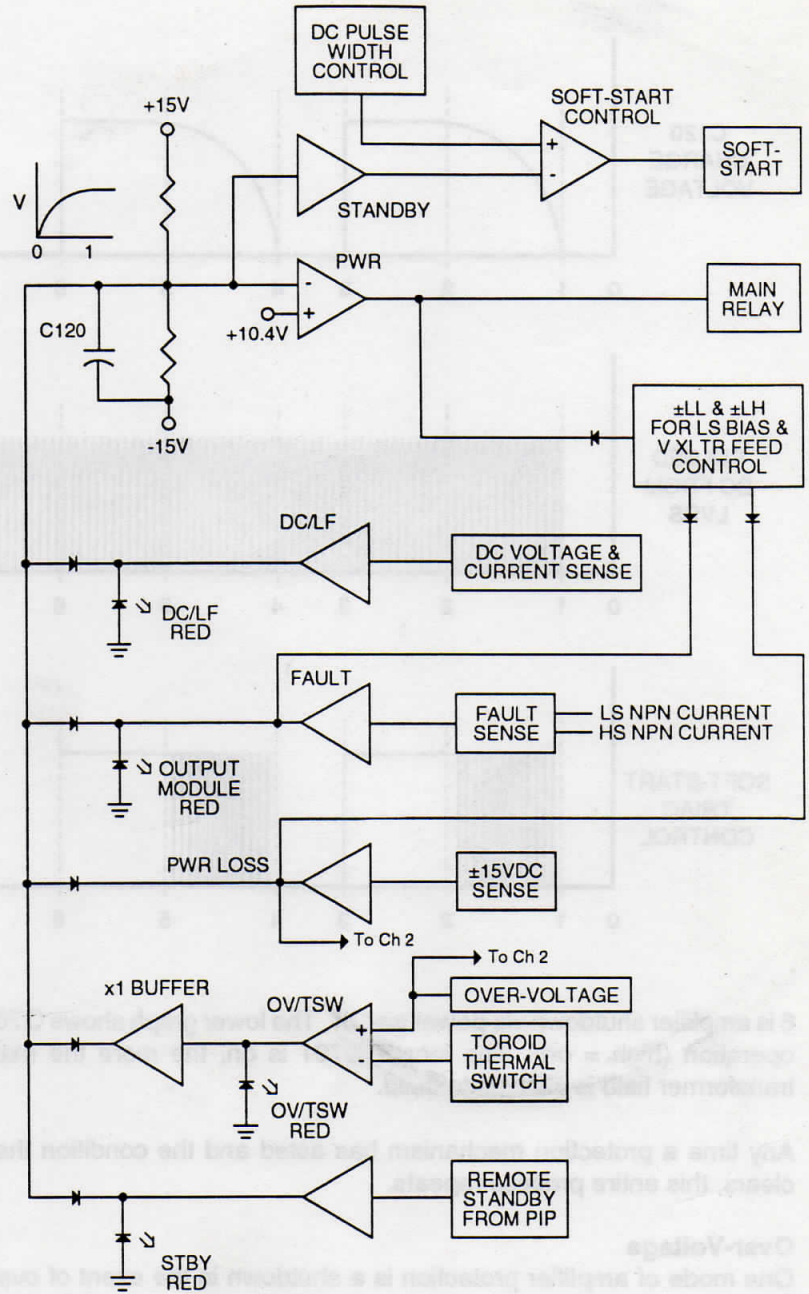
DC PULSE WIDTH CONTROL

SOFT-START CONTROL

+15V

V

0 1

+

-

SOFT-START

STANDBY

PWR

-

+

+10.4V

C120

MAIN RELAY

15V

±LL & ±LH FOR LS BIAS & V XLTR FEED CONTROL

DC/LF

DC VOLTAGE & CURRENT SENSE

DC/LF RED

FAULT

FAULT SENSE

LS NPN CURRENT

HS NPN CURRENT

OUTPUT MODULE RED

PWR LOSS

±15VDC SENSE

To Ch 2

To Ch 2

x1 BUFFER

OV/TSW

+

OVER-VOLTAGE

TOROID THERMAL SWITCH

OV/TSW RED

REMOTE STANDBY FROM PIP

STBY RED